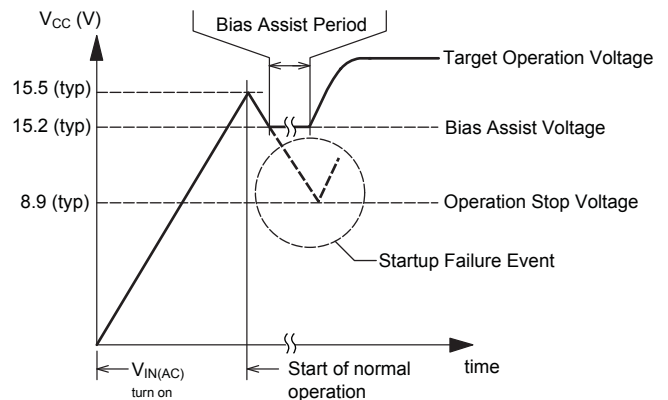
$V_{CC}$ (V)

Bias Assist Period

Target Operation Voltage

15.5 (typ)

15.2 (typ)

Bias Assist Voltage

8.9 (typ)

Operation Stop Voltage

Startup Failure Event

$V_{IN(AC)}$ turn on

Start of normal operation

time